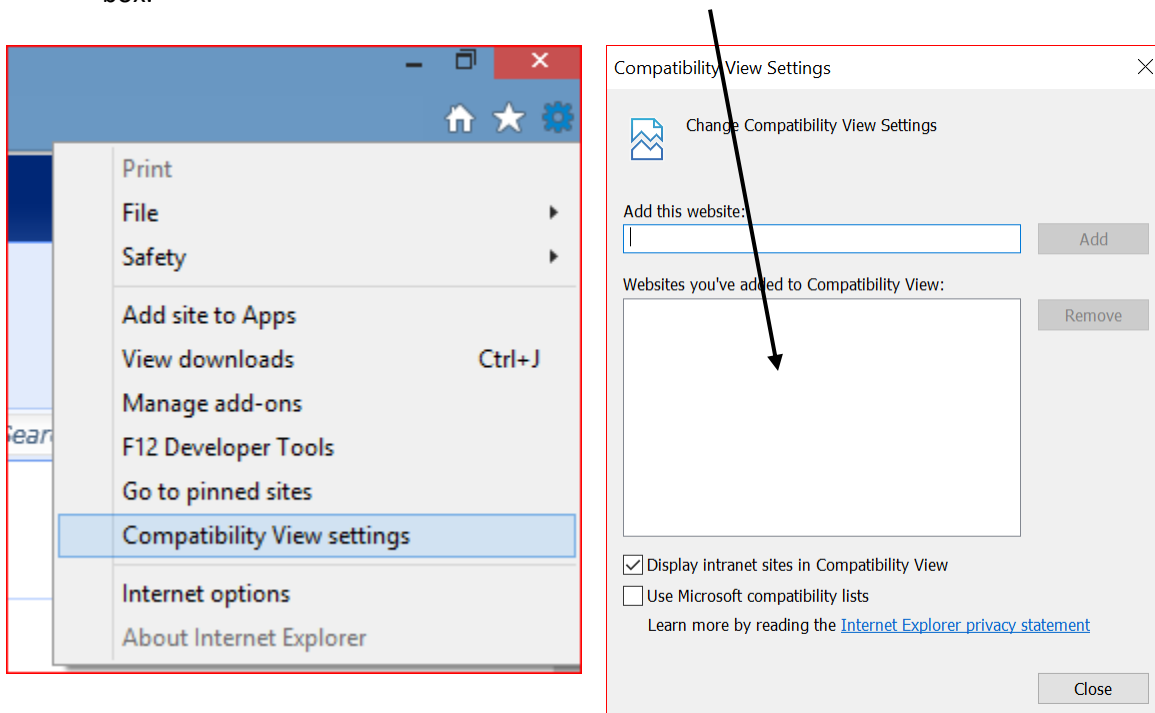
box.

Print
File
Safety
Add site to Apps
View downloads Ctrl+J
Manage add-ons
F12 Developer Tools
Go to pinned sites
Compatibility View settings
Internet options
About Internet Explorer

Searc

Compatibility View Settings

Change Compatibility View Settings

Add this website:

Add

Websites you've added to Compatibility View:

Remove

Display intranet sites in Compatibility View

Use Microsoft compatibility lists

Learn more by reading the Internet Explorer privacy statement

Close